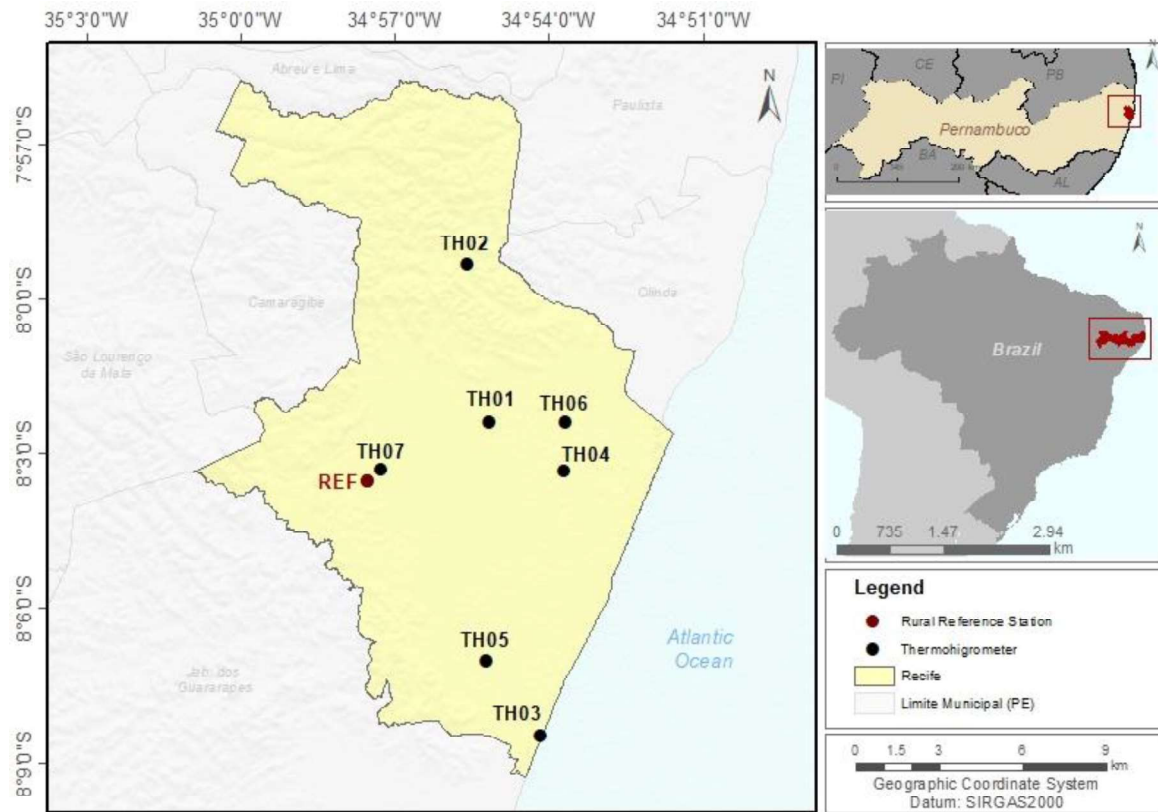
35°3'0"W 35°0'0"W 34°57'0"W 34°54'0"W 34°51'0"W

7°57'0"S

8°0'0"S

8°3'0"S

8°6'0"S

8°9'0"S

Abreu e Lima

Paulista

N

TH02

Camaragibe

Olinda

São Lourenço da Mata

TH01

TH06

TH07

TH04

REF

Atlantic Ocean

TH05

Jaboatão dos Guararapes

TH03

PI

CE

PB

Pernambuco

BA

AL

N

Brazil

0 735 1.47 2.94 km

Legend

Rural Reference Station

Thermohigrometer

Recife

Limite Municipal (PE)

0 1.5 3 6 9 km

Geographic Coordinate System
Datum: SIRGAS2000